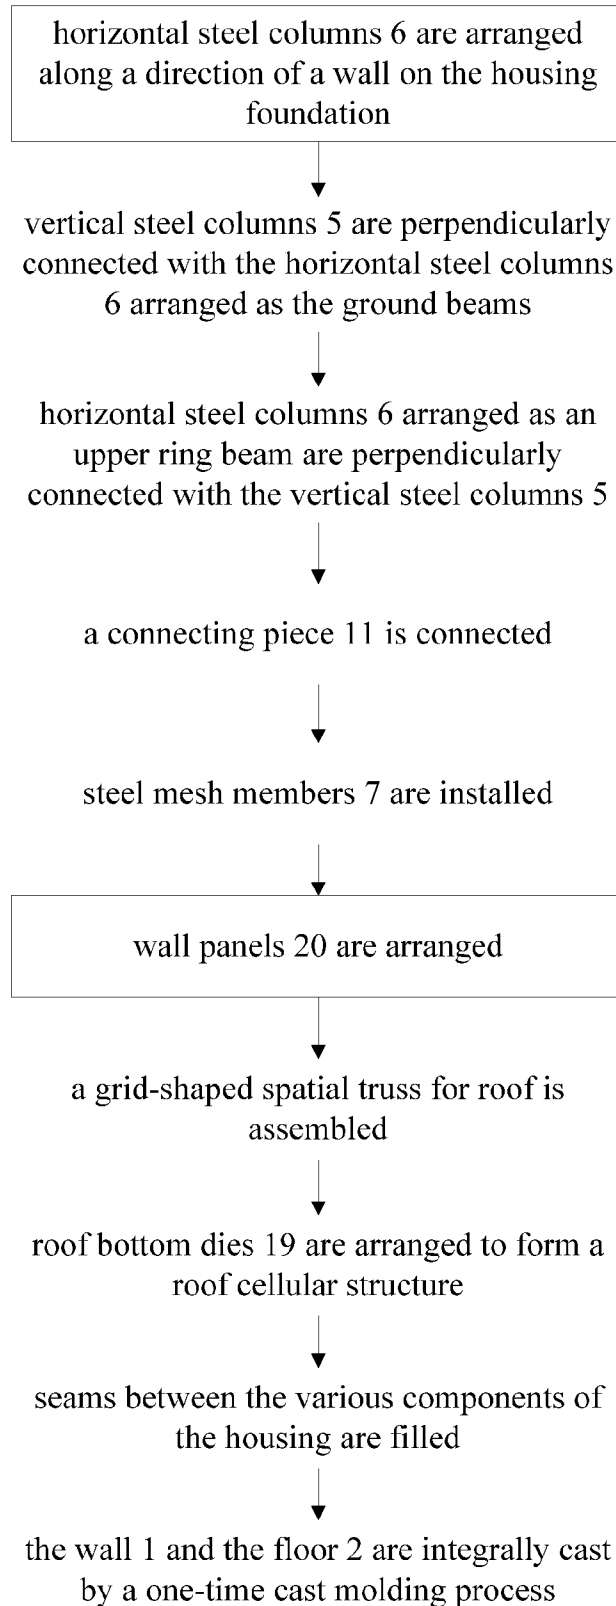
horizontal steel columns 6 are arranged along a direction of a wall on the housing foundation

vertical steel columns 5 are perpendicularly connected with the horizontal steel columns 6 arranged as the ground beams

horizontal steel columns 6 arranged as an upper ring beam are perpendicularly connected with the vertical steel columns 5

a connecting piece 11 is connected

steel mesh members 7 are installed

wall panels 20 are arranged

a grid-shaped spatial truss for roof is assembled

roof bottom dies 19 are arranged to form a roof cellular structure

seams between the various components of the housing are filled

the wall 1 and the floor 2 are integrally cast by a one-time cast molding process